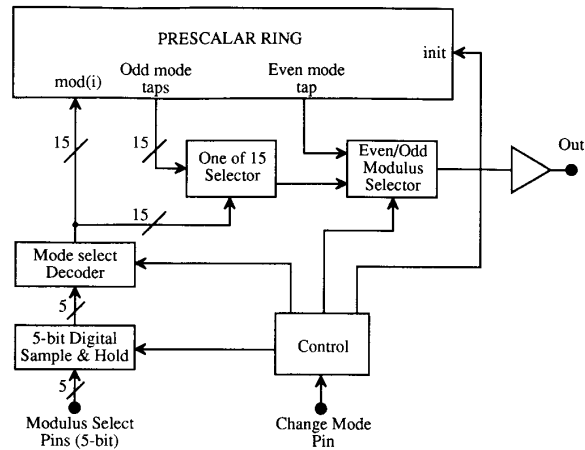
PRESCALAR RING

init

mod(i)

Odd mode taps

Even mode tap

15

15

One of 15 Selector

Even/Odd Modulus Selector

Out

15

Mode select Decoder

5

5-bit Digital Sample & Hold

Control

5

Modulus Select Pins (5-bit)

Change Mode Pin